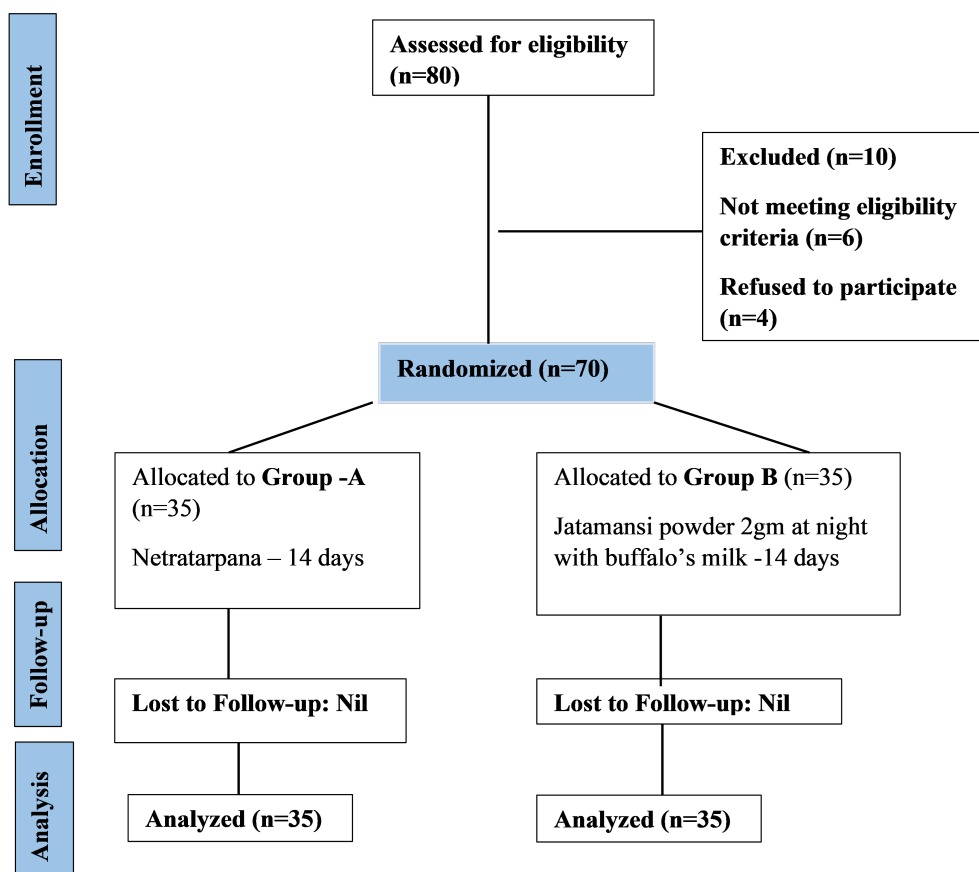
Enrollment

Assessed for eligibility (n=80)

Excluded (n=10)

Not meeting eligibility criteria (n=6)

Refused to participate (n=4)

Randomized (n=70)

Allocation

Allocated to **Group -A** (n=35)

Netratarpana – 14 days

Allocated to **Group B** (n=35)

Jatamansi powder 2gm at night with buffalo's milk -14 days

Follow-up

Lost to Follow-up: Nil

Lost to Follow-up: Nil

Analysis

Analyzed (n=35)

Analyzed (n=35)